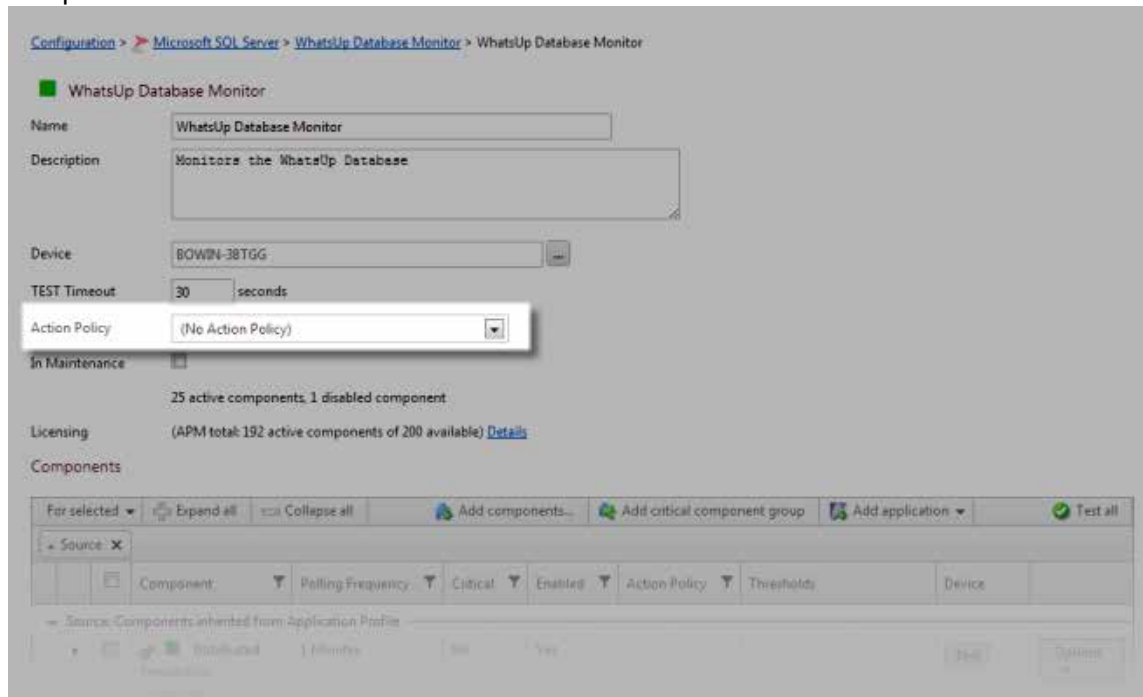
Configuration > Microsoft SQL Server > WhatsUp Database Monitor > WhatsUp Database Monitor

WhatsUp Database Monitor

Name WhatsUp Database Monitor

Description Monitors the WhatsUp Database

Device BOWIN-38TGG

TEST Timeout 30 seconds

Action Policy (No Action Policy)

In Maintenance

25 active components, 1 disabled component

Licensing (APM total: 192 active components of 200 available) Details

Components

For selected ▾ Expand all Collapse all Add components... Add critical component group Add application ▾ Test all

Source ✕

| | Component | Polling Frequency | Critical | Enabled | Action Policy | Thresholds | Device |
|---|---|---|---|---|---|---|---|

Source: Components inherited from Application Profile

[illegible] 1 Minutes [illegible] Yes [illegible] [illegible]